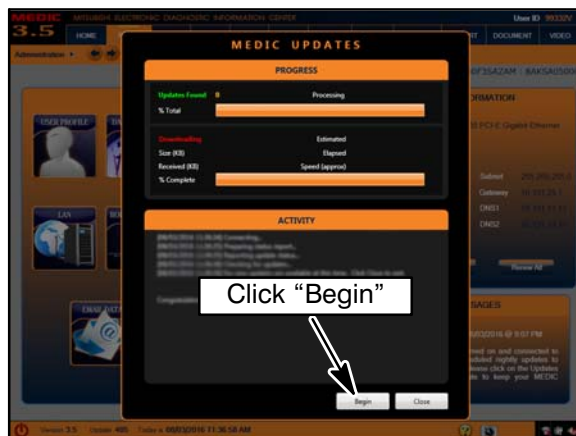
MEDIC 3.5
MITSUBISHI ELECTRONIC DIAGNOSTIC INFORMATION CENTER
User ID 99332V
HOME
DOCUMENT
VIDEO
Administration
MEDIC UPDATES
PROGRESS
Updates Found 0
Processing
% Total
Downloading
Estimated
Size (KB)
Elapsed
Received (KB)
Speed (approx)
% Complete
ACTIVITY
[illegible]
Congratulations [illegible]
Click "Begin"
Begin
Close
USER PROFILE
LAN
EMAIL DATA
FORMATION
Subnet
Gateway
DNS1
DNS2
Renew All
SAGES
03/2016 @ 9:57 PM
Version 3.5
Update 405
Today is 08/03/2016 11:36:58 AM